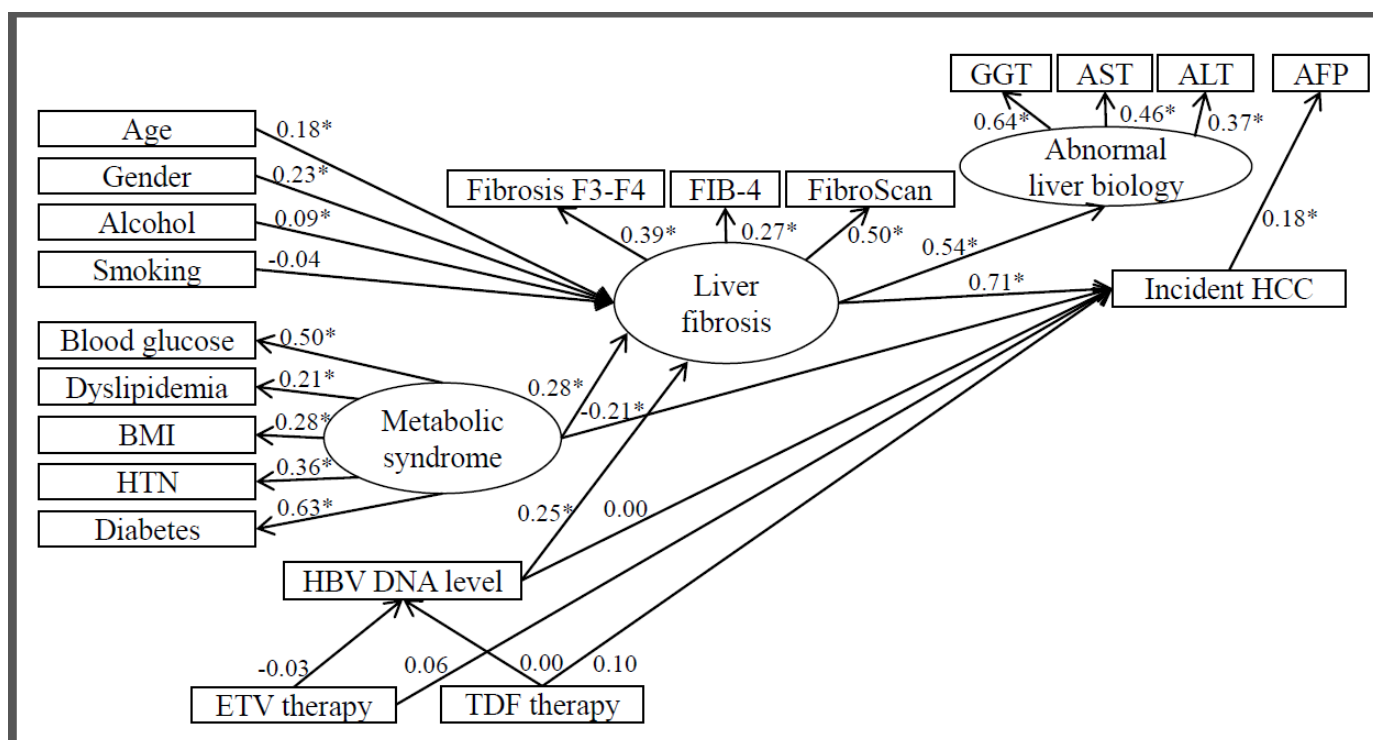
GGT
AST
ALT
AFP
0.64*
0.46*
0.37*
Abnormal liver biology
Age
0.18*
Gender
0.23*
Alcohol
0.09*
Smoking
-0.04
Fibrosis F3-F4
FIB-4
FibroScan
0.39*
0.27*
0.50*
0.54*
0.18*
Liver fibrosis
0.71*
Incident HCC
Blood glucose
0.50*
Dyslipidemia
0.21*
BMI
0.28*
HTN
0.36*
Diabetes
0.63*
Metabolic syndrome
0.28*
-0.21*
0.25*
0.00
HBV DNA level
-0.03
0.06
0.00
0.10
ETV therapy
TDF therapy